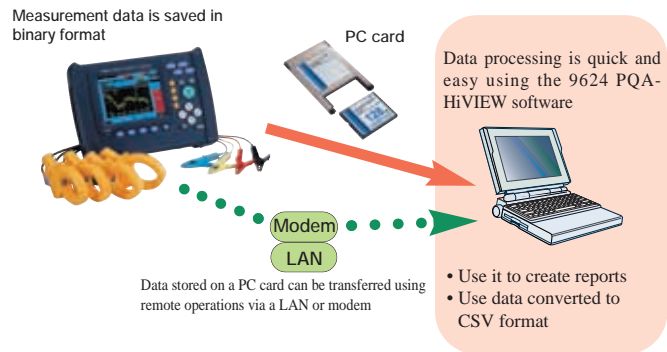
Measurement data is saved in binary format

PC card

Data processing is quick and easy using the 9624 PQA-HiVIEW software

Modem

LAN

Data stored on a PC card can be transferred using remote operations via a LAN or modem

• Use it to create reports
• Use data converted to CSV format